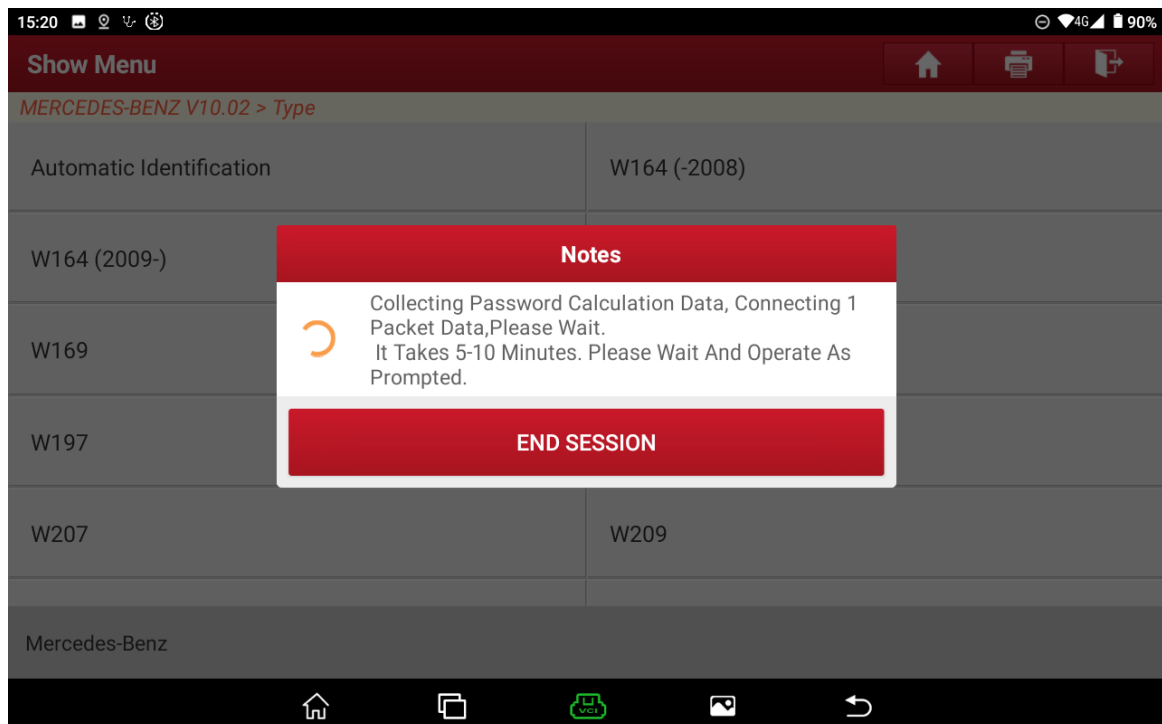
15:20

4G 90%

Show Menu

MERCEDES-BENZ V10.02 > Type

| Automatic Identification | W164 (-2008) |
|---|---|
| W164 (2009-) | |
| W169 | |
| W197 | |
| W207 | W209 |

Notes

Collecting Password Calculation Data, Connecting 1 Packet Data,Please Wait.
It Takes 5-10 Minutes. Please Wait And Operate As Prompted.

END SESSION

Mercedes-Benz

VCI